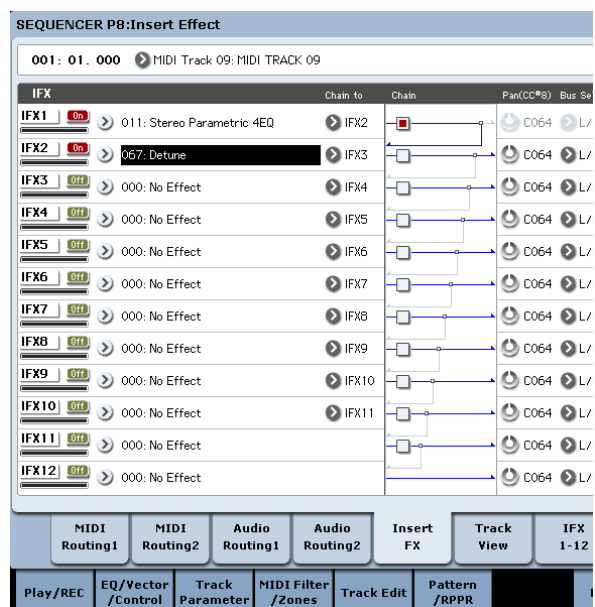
SEQUENCER P8:Insert Effect

001: 01. 000 MIDI Track 09: MIDI TRACK 09

IFX Chain to Chain Pan(CC#8) Bus Se

| | | | | | |
|---|---|---|---|---|---|
| IFX1 | On | 011: Stereo Parametric 4EQ | IFX2 | C064 | L/ |
| IFX2 | On | 067: Detune | IFX3 | C064 | L/ |
| IFX3 | Off | 000: No Effect | IFX4 | C064 | L/ |
| IFX4 | Off | 000: No Effect | IFX5 | C064 | L/ |
| IFX5 | Off | 000: No Effect | IFX6 | C064 | L/ |
| IFX6 | Off | 000: No Effect | IFX7 | C064 | L/ |
| IFX7 | Off | 000: No Effect | IFX8 | C064 | L/ |
| IFX8 | Off | 000: No Effect | IFX9 | C064 | L/ |
| IFX9 | Off | 000: No Effect | IFX10 | C064 | L/ |
| IFX10 | Off | 000: No Effect | IFX11 | C064 | L/ |
| IFX11 | Off | 000: No Effect | | C064 | L/ |
| IFX12 | Off | 000: No Effect | | C064 | L/ |

MIDI Routing1 | MIDI Routing2 | Audio Routing1 | Audio Routing2 | Insert FX | Track View | IFX 1-12

Play/REC | EQ/Vector /Control | Track Parameter | MIDI Filter /Zones | Track Edit | Pattern /RPPR